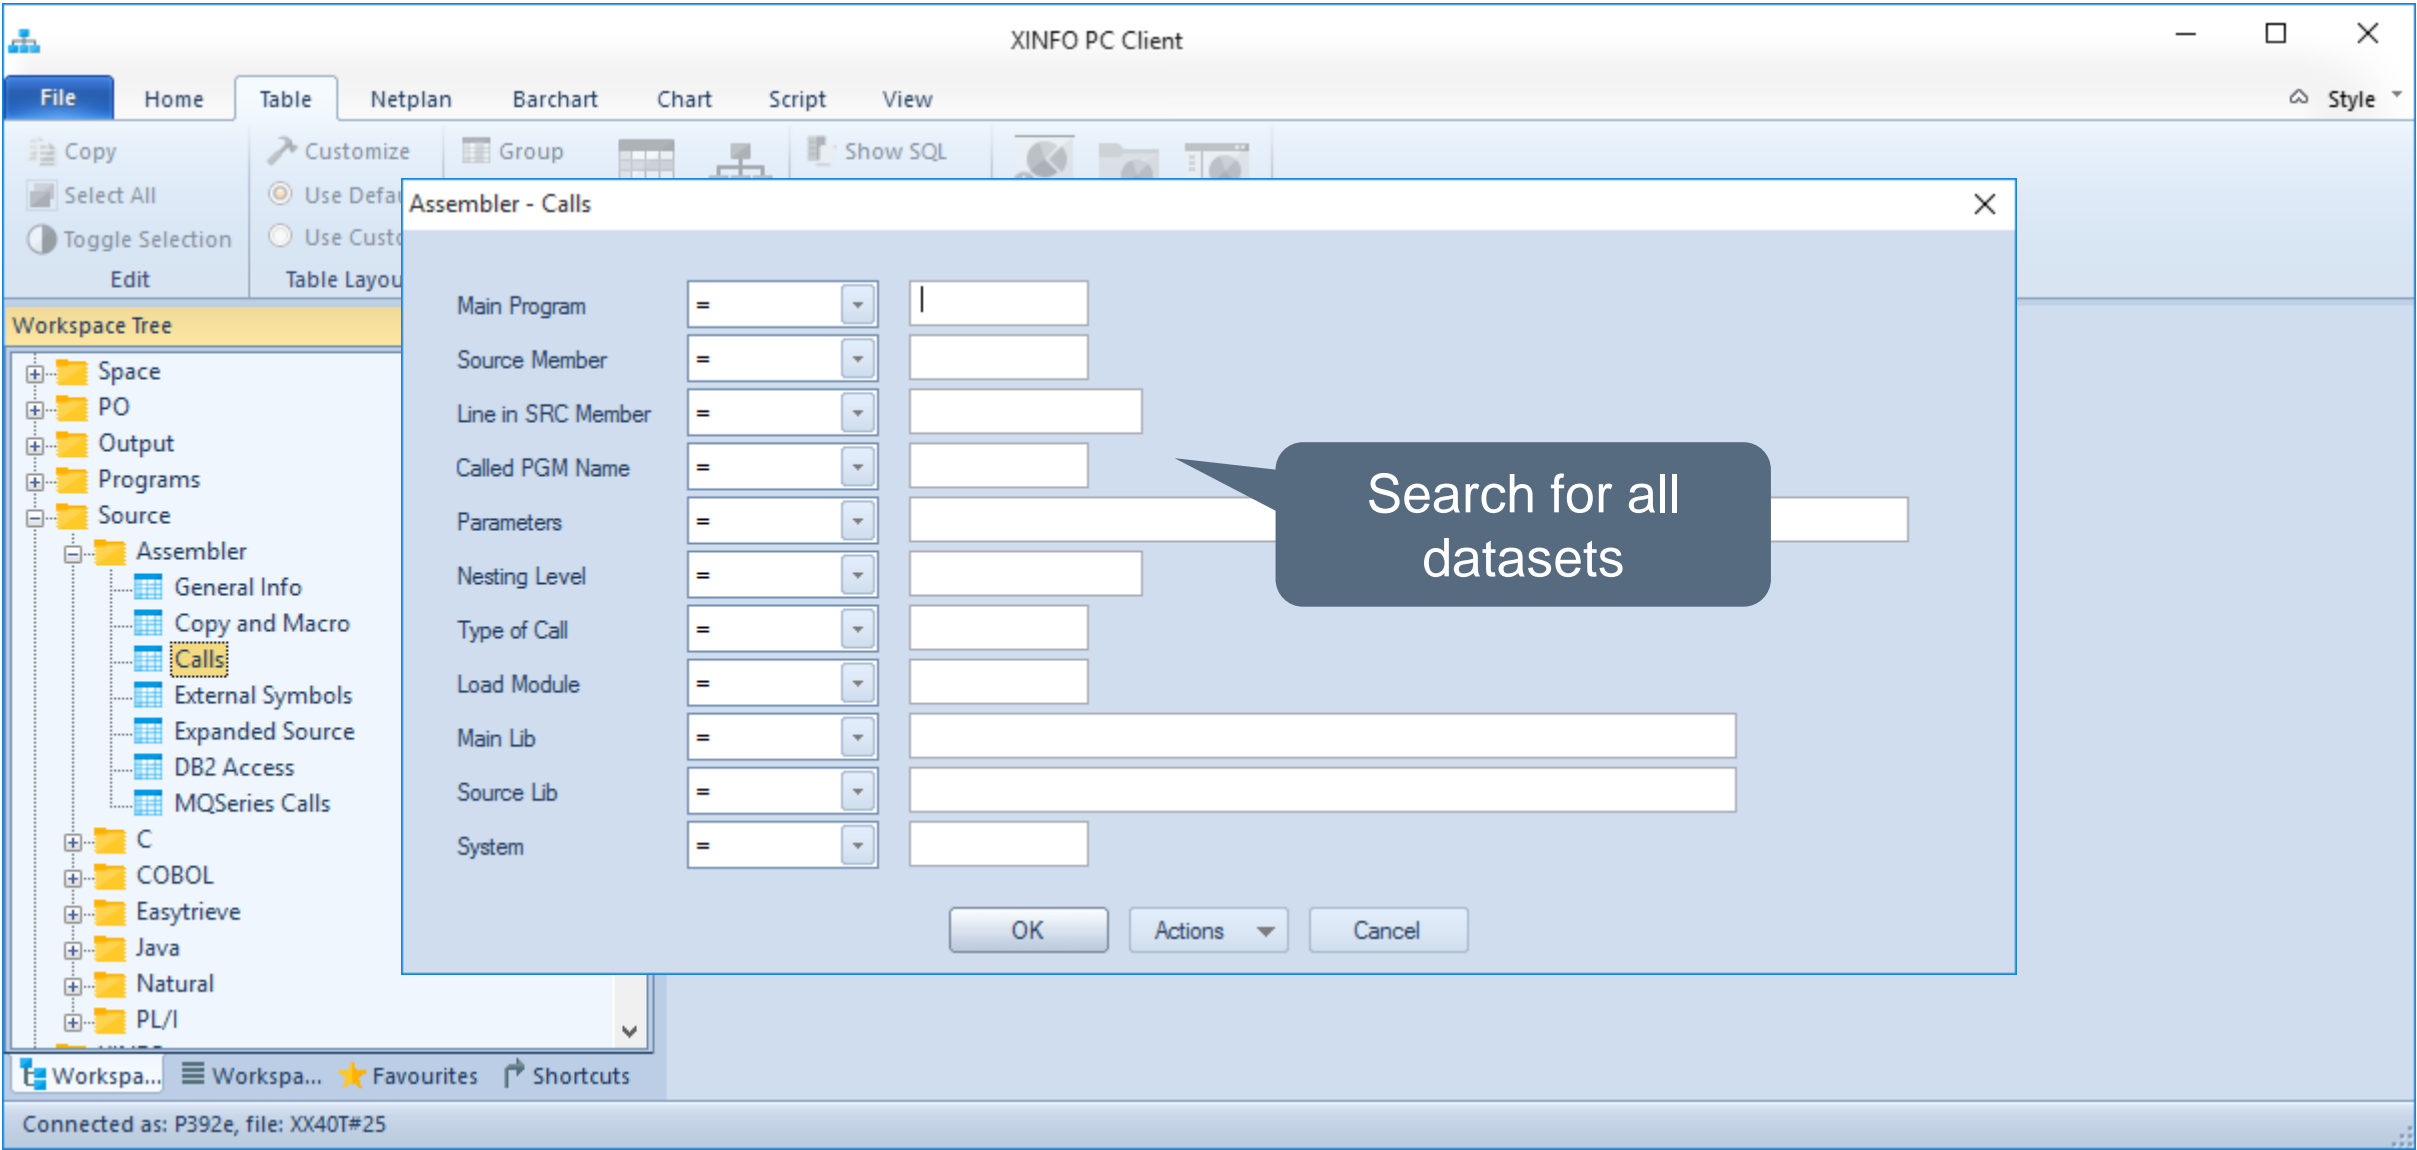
XINFO PC Client

File Home Table Netplan Barchart Chart Script View Style

Copy
Select All
Toggle Selection
Edit

Customize
Use Defa
Use Custo
Table Layou

Group

Show SQL

Workspace Tree

Space
PO
Output
Programs
Source
Assembler
General Info
Copy and Macro
Calls
External Symbols
Expanded Source
DB2 Access
MQSeries Calls
C
COBOL
Easytrieve
Java
Natural
PL/I

Workspa... Workspa... Favourites Shortcuts

Connected as: P392e, file: XX40T#25

Assembler - Calls

| | | |
|---|---|---|
| Main Program | = | |
| Source Member | = | |
| Line in SRC Member | = | |
| Called PGM Name | = | |
| Parameters | = | |
| Nesting Level | = | |
| Type of Call | = | |
| Load Module | = | |
| Main Lib | = | |
| Source Lib | = | |
| System | = | |

Search for all datasets

OK Actions Cancel